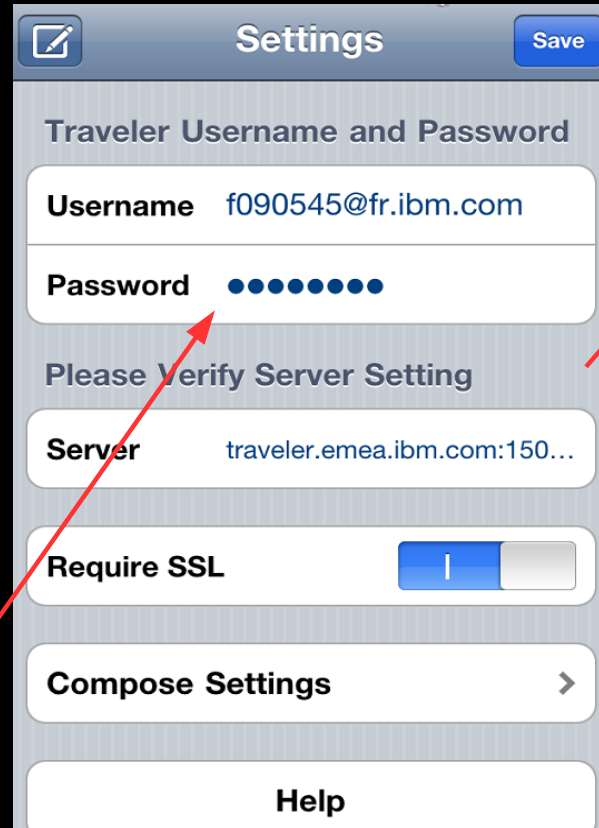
Settings
Save

Traveler Username and Password

Username f090545@fr.ibm.com

Password ●●●●●●●●

Please Verify Server Setting

Server traveler.emea.ibm.com:150...

Require SSL I

Compose Settings >

Help